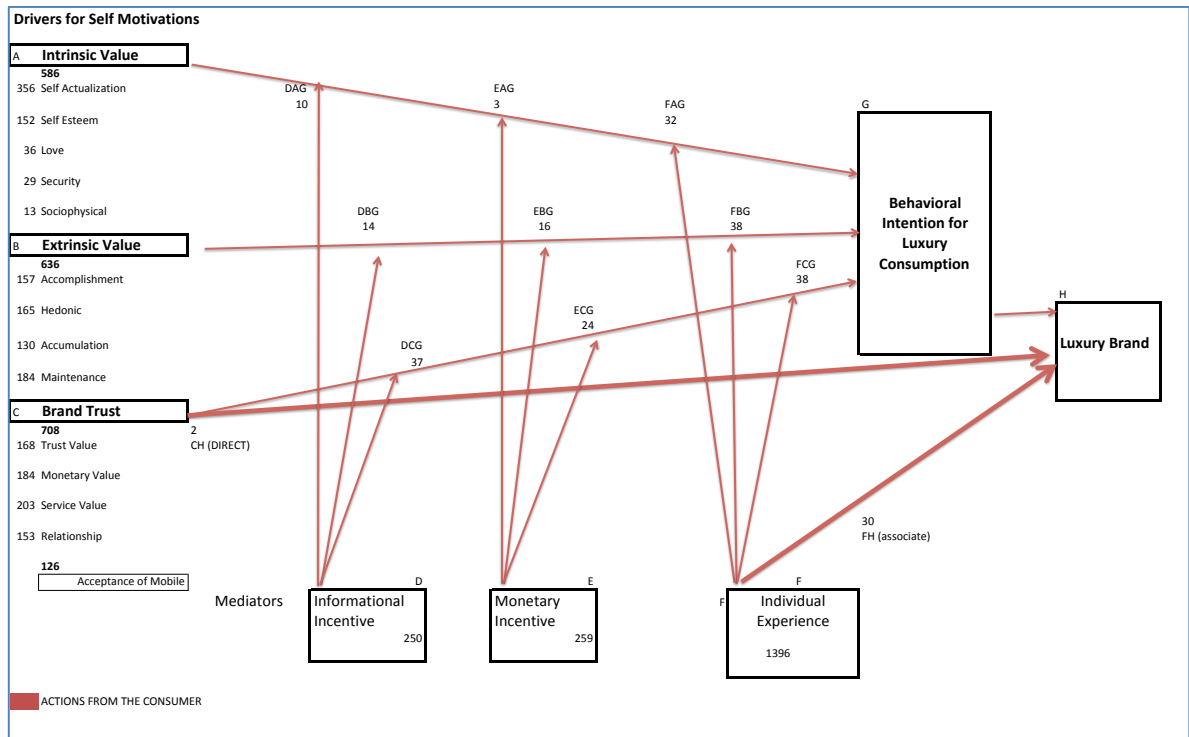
Drivers for Self Motivations

A Intrinsic Value
586
356 Self Actualization
152 Self Esteem
36 Love
29 Security
13 Sociophysical

B Extrinsic Value
636
157 Accomplishment
165 Hedonic
130 Accumulation
184 Maintenance

C Brand Trust
708
168 Trust Value
184 Monetary Value
203 Service Value
153 Relationship

126
Acceptance of Mobile

DAG
10

EAG
3

FAG
32

DBG
14

EBG
16

FBG
38

FCG
38

ECG
24

DCG
37

2
CH (DIRECT)

G
Behavioral Intention for Luxury Consumption

H
Luxury Brand

30
FH (associate)

Mediators

D
Informational Incentive
250

E
Monetary Incentive
259

F
F
Individual Experience
1396

ACTIONS FROM THE CONSUMER